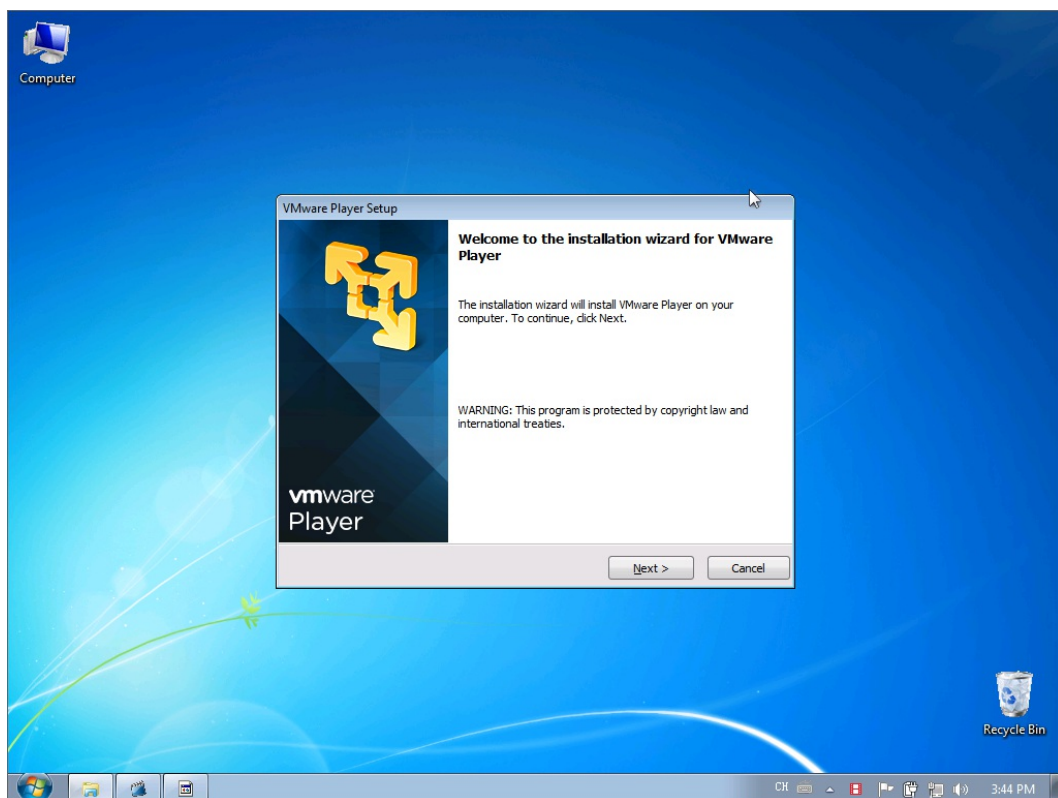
Computer

VMware Player Setup

Welcome to the installation wizard for VMware Player

The installation wizard will install VMware Player on your computer. To continue, click Next.

WARNING: This program is protected by copyright law and international treaties.

vmware Player

Next >

Cancel

Recycle Bin

CH

3:44 PM